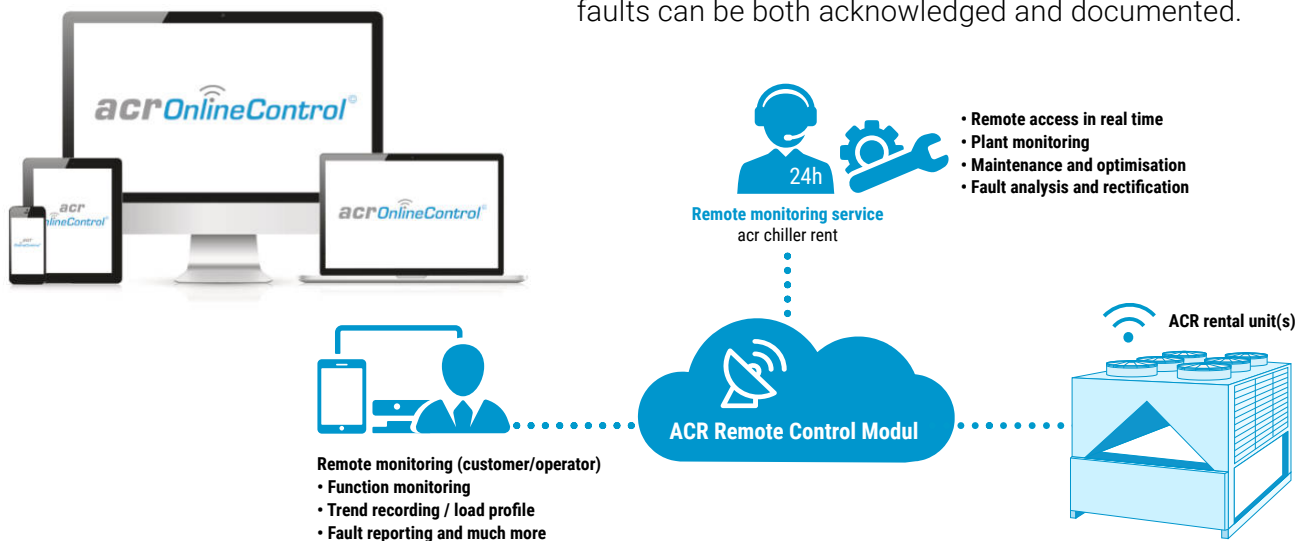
faults can be both acknowledged and documented.

acrOnlineControl©

acr OnlineControl

acrOnlineControl©

acr OnlineControl

24h

Remote monitoring service
acr chiller rent

• Remote access in real time
• Plant monitoring
• Maintenance and optimisation
• Fault analysis and rectification

ACR rental unit(s)

ACR Remote Control Modul

Remote monitoring (customer/operator)
• Function monitoring
• Trend recording / load profile
• Fault reporting and much more